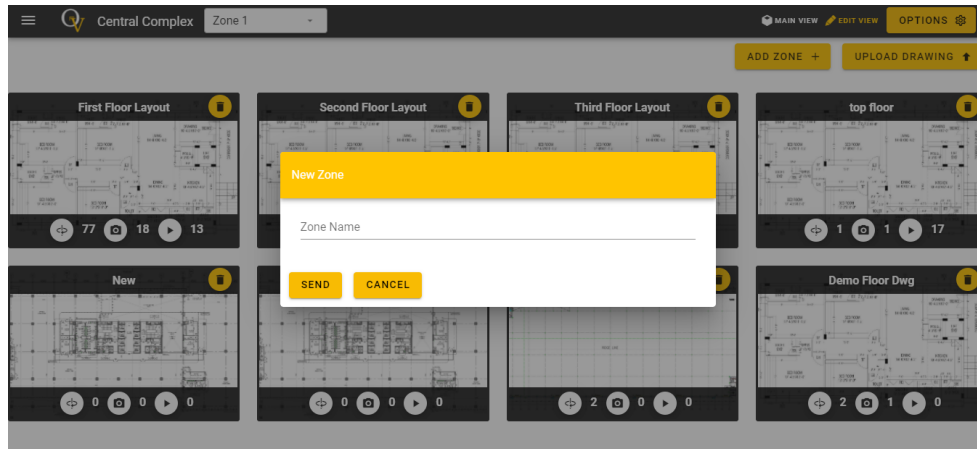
Central Complex
Zone 1
MAIN VIEW
EDIT VIEW
OPTIONS
ADD ZONE +
UPLOAD DRAWING

First Floor Layout
77 18 13

Second Floor Layout

Third Floor Layout

top floor
1 1 17

New Zone
Zone Name
SEND
CANCEL

New
0 0 0

0 0 0

2 0 0

Demo Floor Dwg
2 1 0